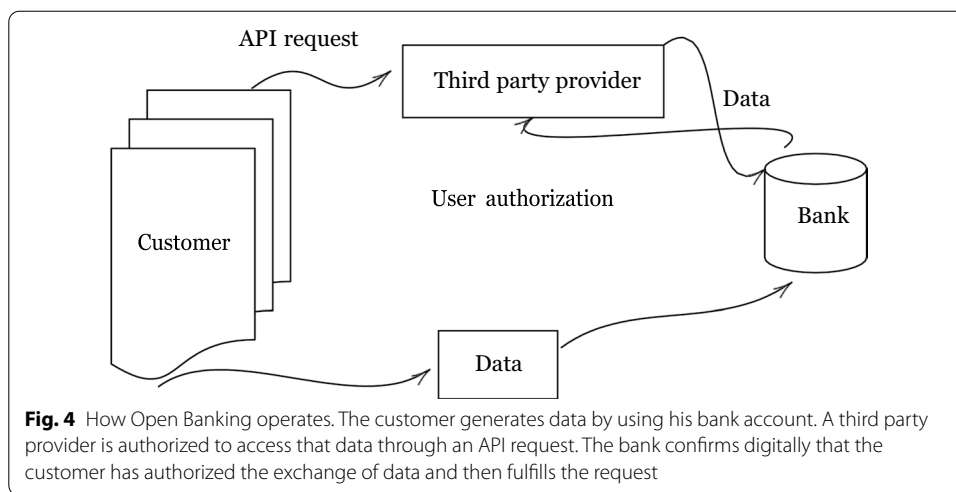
API request

Third party provider

Data

User authorization

Bank

Customer

Data

**Fig. 4** How Open Banking operates. The customer generates data by using his bank account. A third party provider is authorized to access that data through an API request. The bank confirms digitally that the customer has authorized the exchange of data and then fulfills the request